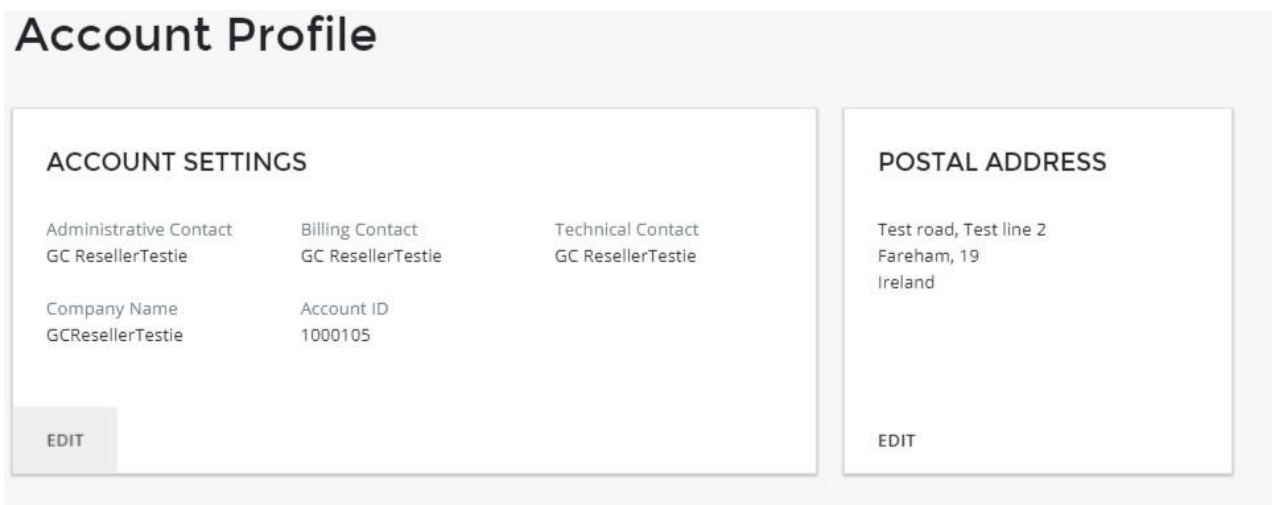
Account Profile

ACCOUNT SETTINGS

Administrative Contact
GC ResellerTestie

Billing Contact
GC ResellerTestie

Technical Contact
GC ResellerTestie

Company Name
GCResellerTestie

Account ID
1000105

EDIT

POSTAL ADDRESS

Test road, Test line 2
Fareham, 19
Ireland

EDIT